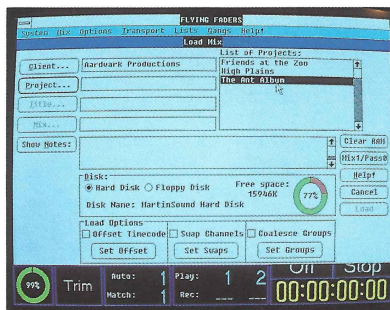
FLYING FADERS

System Mix Options Transport Lists Gangs Help!

Load Mix

Client...

Aardvark Productions

Project...

Title...

Mix...

List of Projects:

Friends at the Zoo

High Plains

The Ant Album

Show Notes:

Clear RAM

Mix1/Pass0

Help!

Cancel

Load

Disk:

Hard Disk

Floppy Disk

Free space: 15946K

77%

Disk Name: MartinSound Hard Disk

Load Options

Offset Timecode

Swap Channels

Coalesce Groups

Set Offset

Set Swaps

Set Groups

99%

Trim

Auto: 1

Match: 1

Play: 1

Rec: 

2

Off

Stop

00:00:00:00